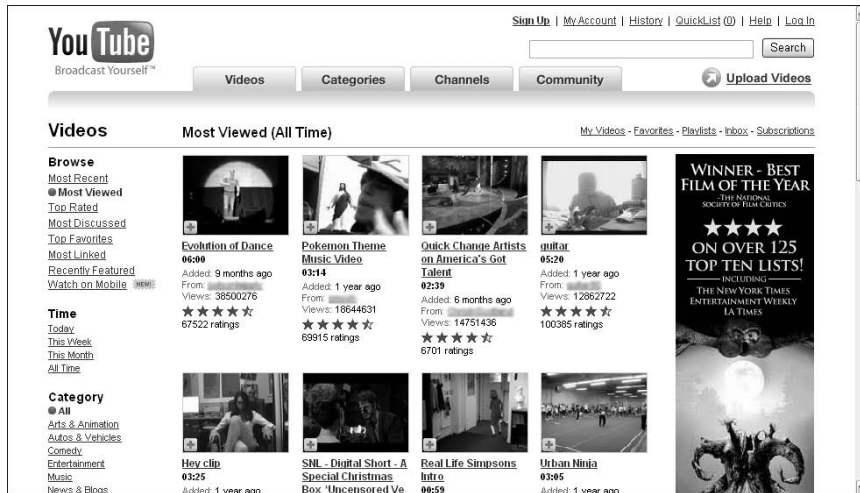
You Tube
Broadcast Yourself™

Sign Up | My Account | History | QuickList (0) | Help | Log In

Search

Videos | Categories | Channels | Community

Upload Videos

Videos

Most Viewed (All Time)

My Videos - Favorites - Playlists - Inbox - Subscriptions

Browse
Most Recent
Most Viewed
Top Rated
Most Discussed
Top Favorites
Most Linked
Recently Featured
Watch on Mobile NEW!

Time
Today
This Week
This Month
All Time

Category
All
Arts & Animation
Autos & Vehicles
Comedy
Entertainment
Music
News & Blogs

Evolution of Dance
06:00
Added: 9 months ago
From: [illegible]
Views: 38500276
67522 ratings

Pokemon Theme Music Video
03:14
Added: 1 year ago
From: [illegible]
Views: 18644631
69915 ratings

Quick Change Artists on America's Got Talent
02:39
Added: 6 months ago
From: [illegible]
Views: 14751436
6701 ratings

guitar
05:20
Added: 1 year ago
From: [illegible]
Views: 12862722
100385 ratings

Hey clip
03:25
Added: 1 year ago

SNL - Digital Short - A Special Christmas Box 'Uncensored Ve

Real Life Simpsons Intro
00:59

Urban Ninja
03:05
Added: 1 year ago

WINNER - BEST FILM OF THE YEAR
-THE NATIONAL SOCIETY OF FILM CRITICS
★★★★
ON OVER 125 TOP TEN LISTS!
INCLUDING
THE NEW YORK TIMES
ENTERTAINMENT WEEKLY
LA TIMES